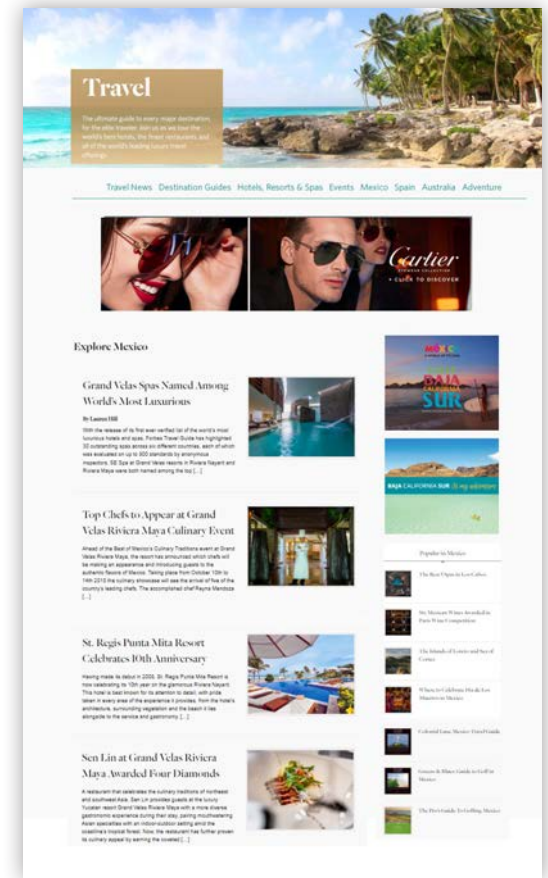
Travel

The ultimate guide to every major destination for the elite traveler. Join us as we love the world's best hotels, the finest restaurants and all of the world's leading luxury travel offerings.

Travel News Destination Guides Hotels, Resorts & Spas Events Mexico Spain Australia Adventure

Cartier
• CLICK TO DISCOVER

Explore Mexico

Grand Velas Spas Named Among World's Most Luxurious

By Lauren Hill

With the release of its first ever verified list of the world's most luxurious hotels and spas, Forbes Travel Guide has highlighted 30 outstanding spas across six different countries, each of which was evaluated on up to 800 standards by anonymous inspectors. SE Spa at Grand Velas resorts in Riviera Nayarit and Riviera Maya were both named among the top [...]

Top Chefs to Appear at Grand Velas Riviera Maya Culinary Event

Ahead of the Best of Mexico's Culinary Traditions event at Grand Velas Riviera Maya, the resort has announced which chefs will be making an appearance and introducing guests to the authentic flavors of Mexico. Taking place from October 10th to 14th 2015 the culinary showcase will see the arrival of five of the country's leading chefs. The accomplished chef Reyna Mendoza [...]

St. Regis Punta Mita Resort Celebrates 10th Anniversary

Having made its debut in 2005, St. Regis Punta Mita Resort is now celebrating its 10th year on the glamorous Riviera Nayarit. This hotel is best known for its attention to detail, with pride taken in every area of the experience it provides, from the hotel's architecture, surrounding vegetation and the beach it lies alongside to the service and gastronomy [...]

Sen Lin at Grand Velas Riviera Maya Awarded Four Diamonds

A restaurant that celebrates the culinary traditions of northeast and southeast Asia, Sen Lin provides guests at the luxury Yucatan resort Grand Velas Riviera Maya with a more diverse gastronomic experience during their stay, pairing mouthwatering Asian specialties with an indoor-outdoor setting amid the coastline's tropical forest. Now, the restaurant has further proven its culinary appeal by earning the coveted [...]

MEXICO
BAJA CALIFORNIA SUR

BAJA CALIFORNIA SUR

Popular in Mexico

The Best Clubs in Los Cabos

Six Mexican Wines Awarded in Paris Wine Competition

The Islands of Loreto and Sea of Cortez

Where to Celebrate Día de Los Muertos in Mexico

Colonial Luxe Mexico Travel Guide

Guests & Elites Guide to Golf in Mexico

The Pro's Guide To Golfing Mexico